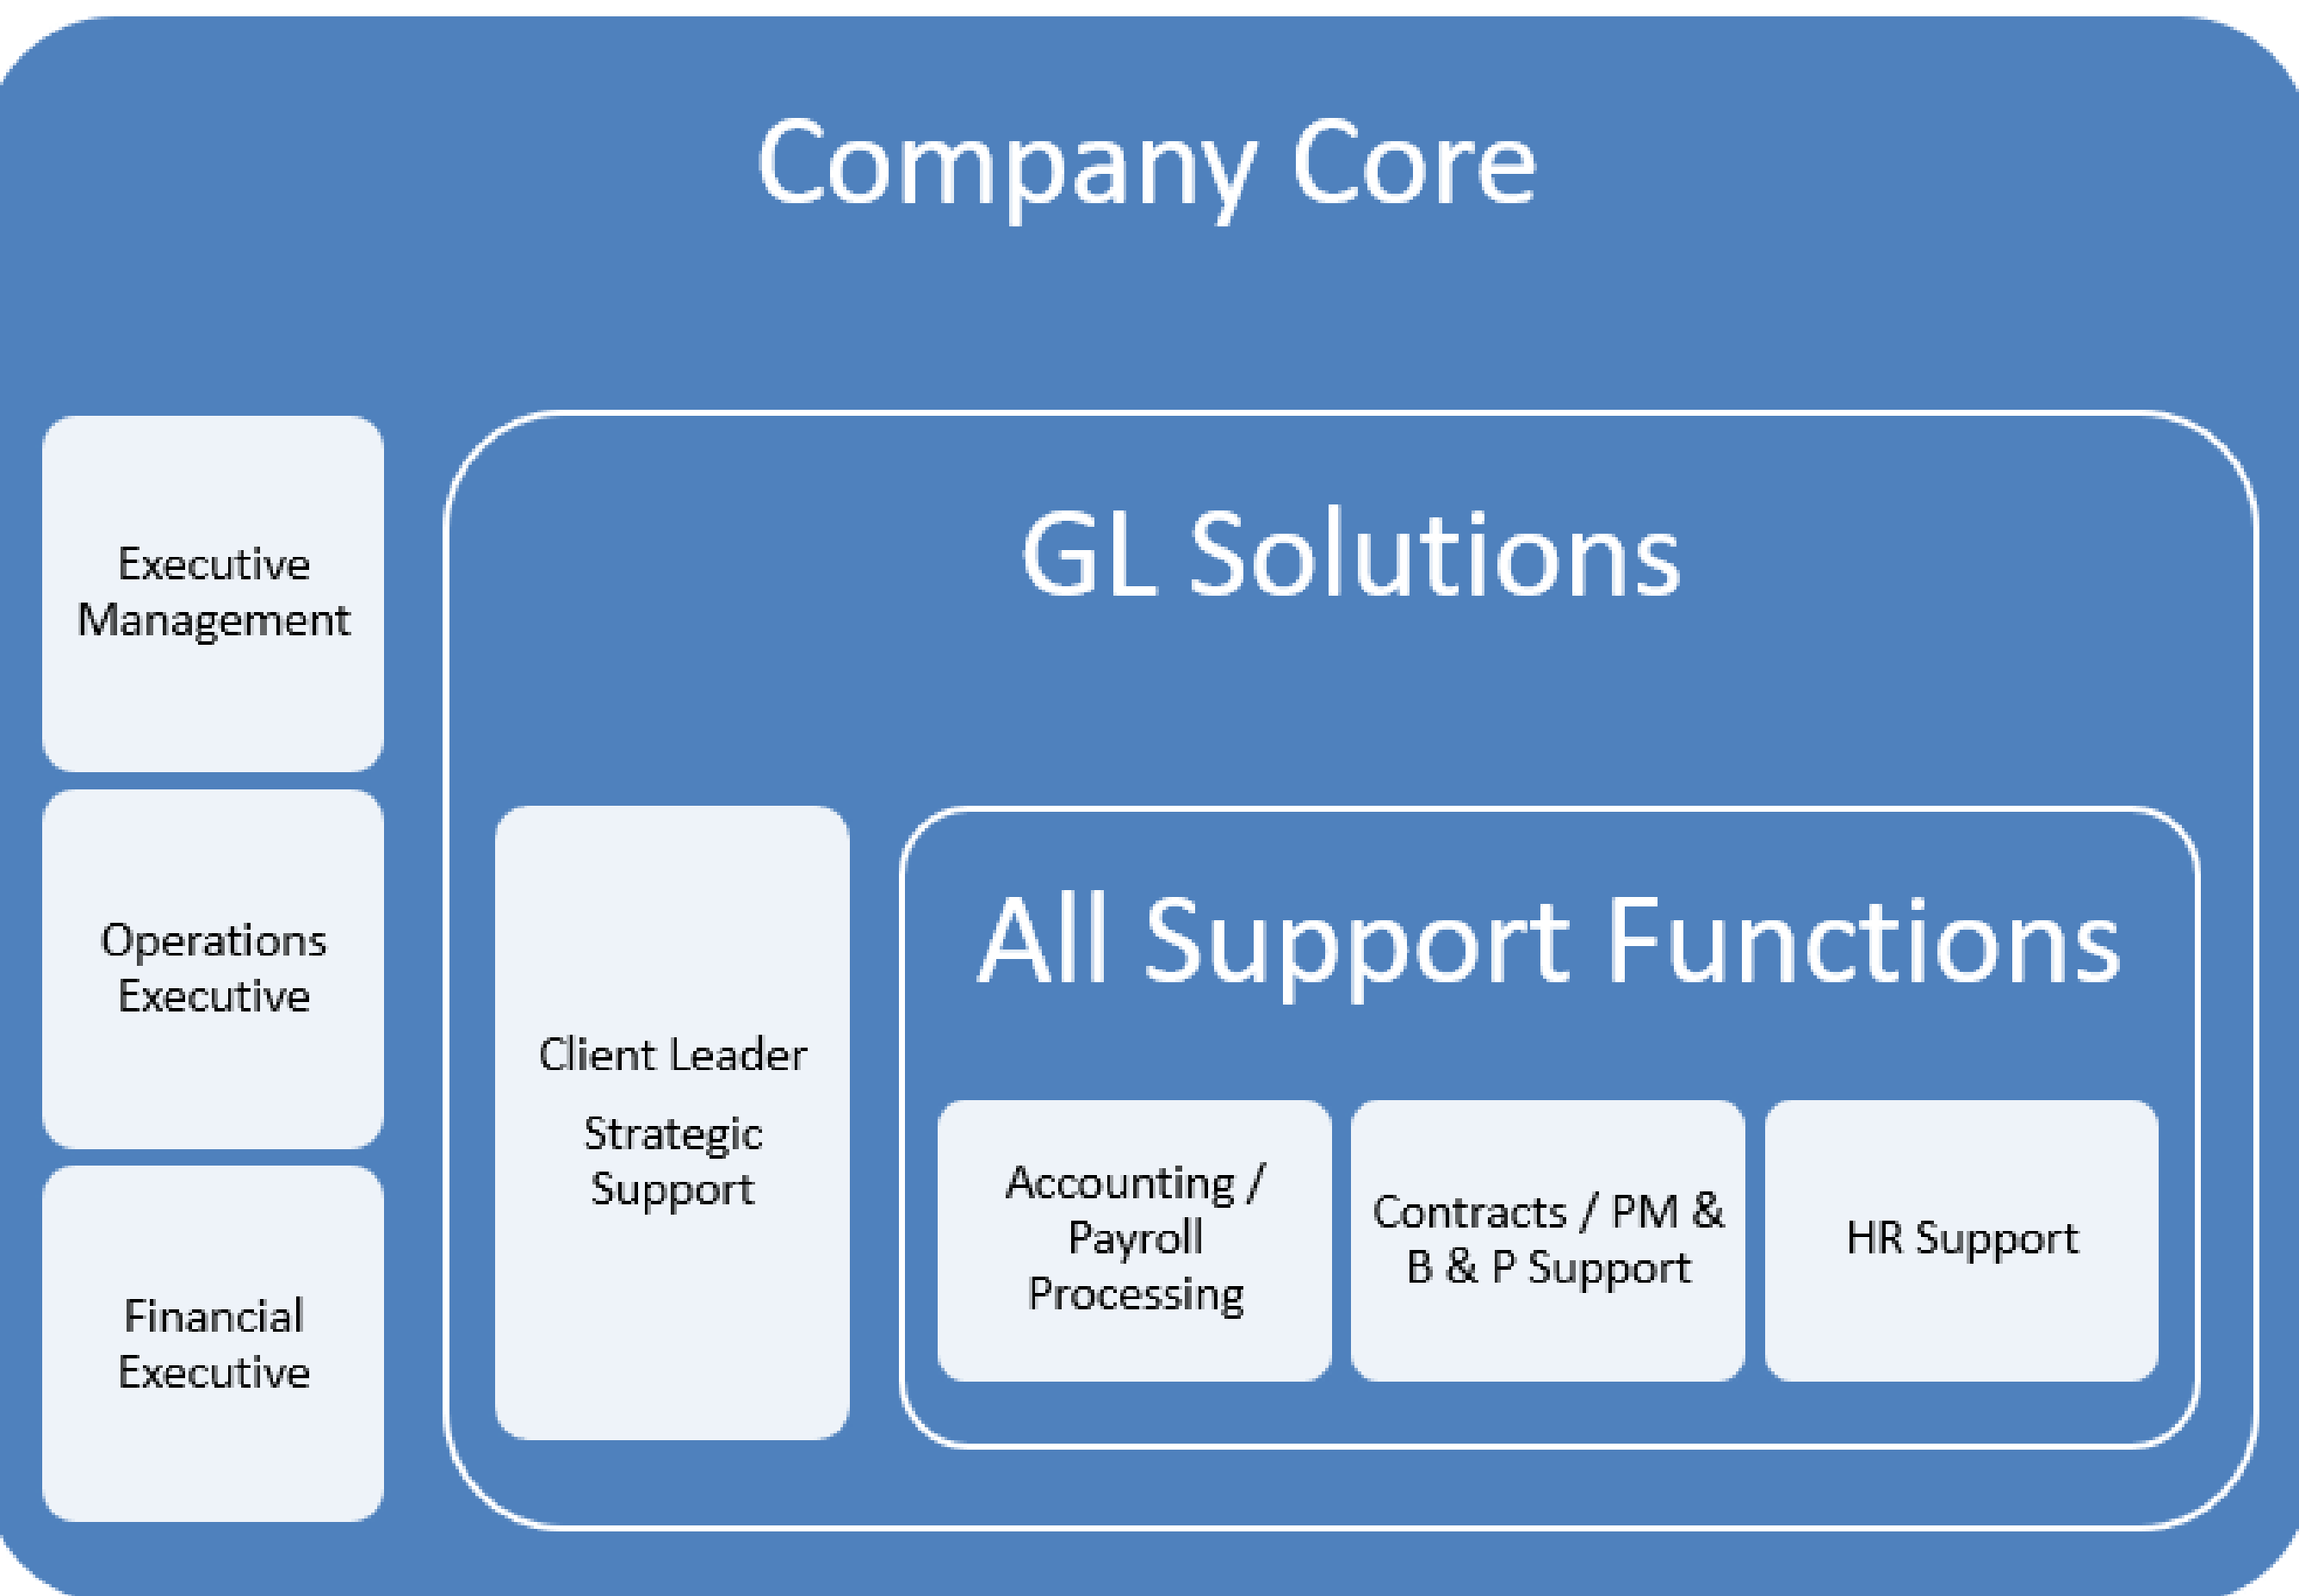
Company Core

Executive Management

Operations Executive

Financial Executive

GL Solutions

Client Leader

Strategic Support

All Support Functions

Accounting / Payroll Processing

Contracts / PM & B & P Support

HR Support